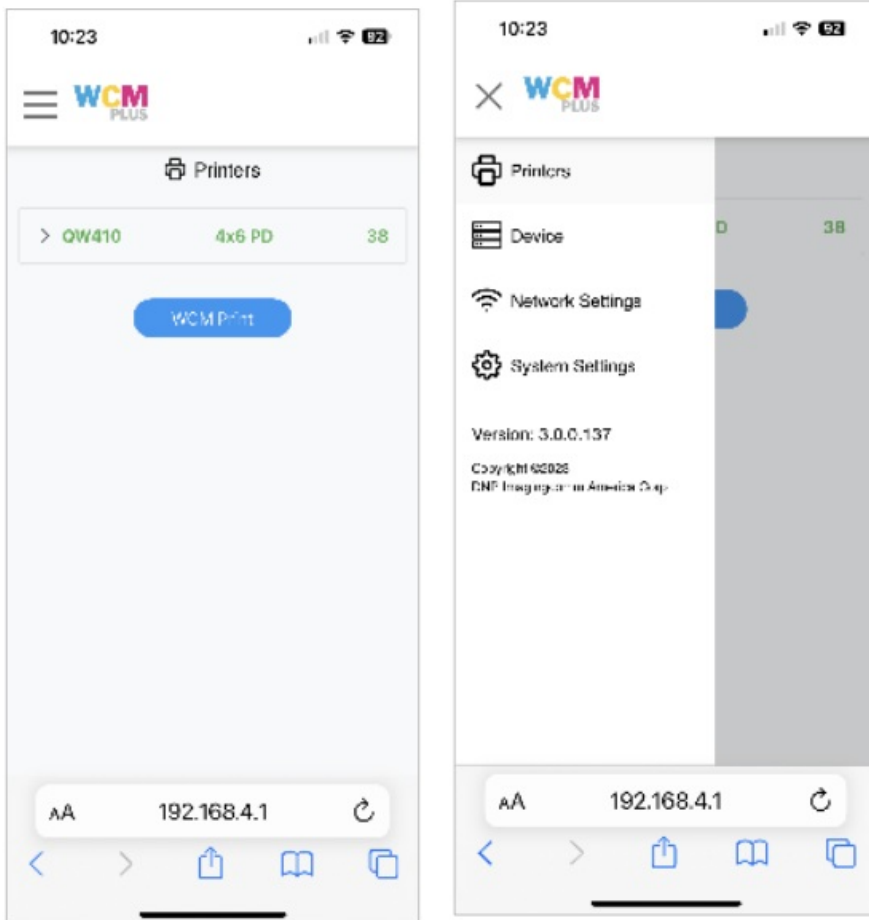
10:23

92

WCM PLUS

Printers

> QW410 4x6 PD 38

WCM Print

AA 192.168.4.1

10:23

92

WCM PLUS

Printers

Device

Network Settings

System Settings

Version: 3.0.0.137

Copyright ©2023
DNP Imagingcomm America Corp.

D 38

AA 192.168.4.1